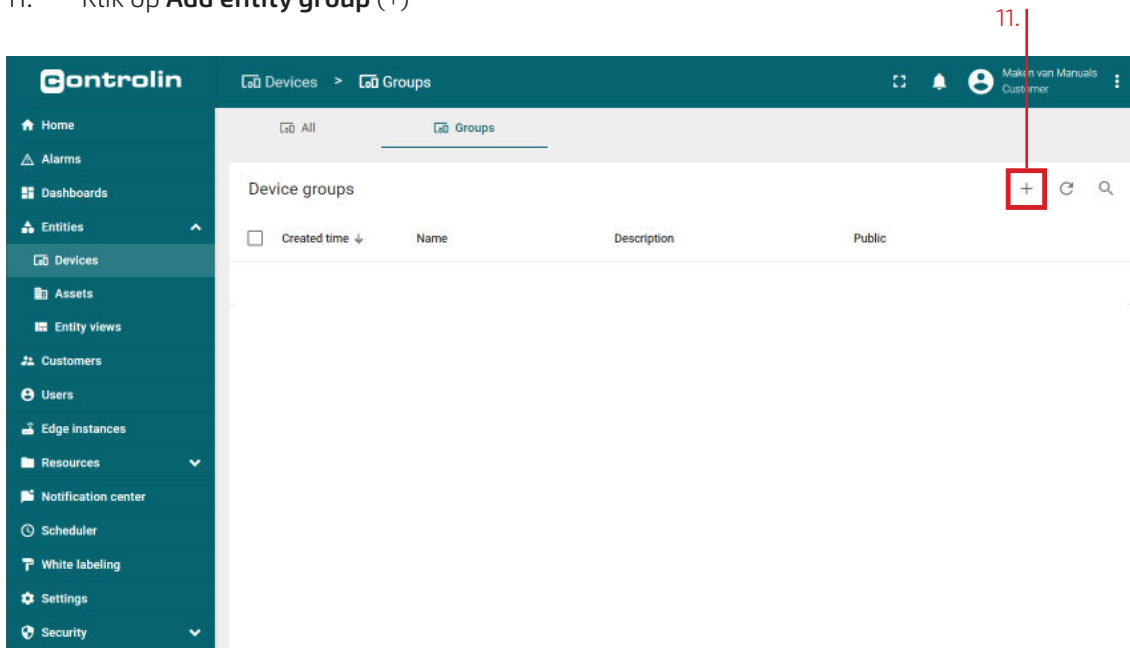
11. Klik op **Add entity group** (+)

11.

Controlin

Devices > Groups

Maken van Manuals
Customer

Home
Alarms
Dashboards
Entities
Devices
Assets
Entity views
Customers
Users
Edge instances
Resources
Notification center
Scheduler
White labeling
Settings
Security

All
Groups

Device groups

+

| Created time ↓ | Name | Description | Public |
|---|---|---|---|